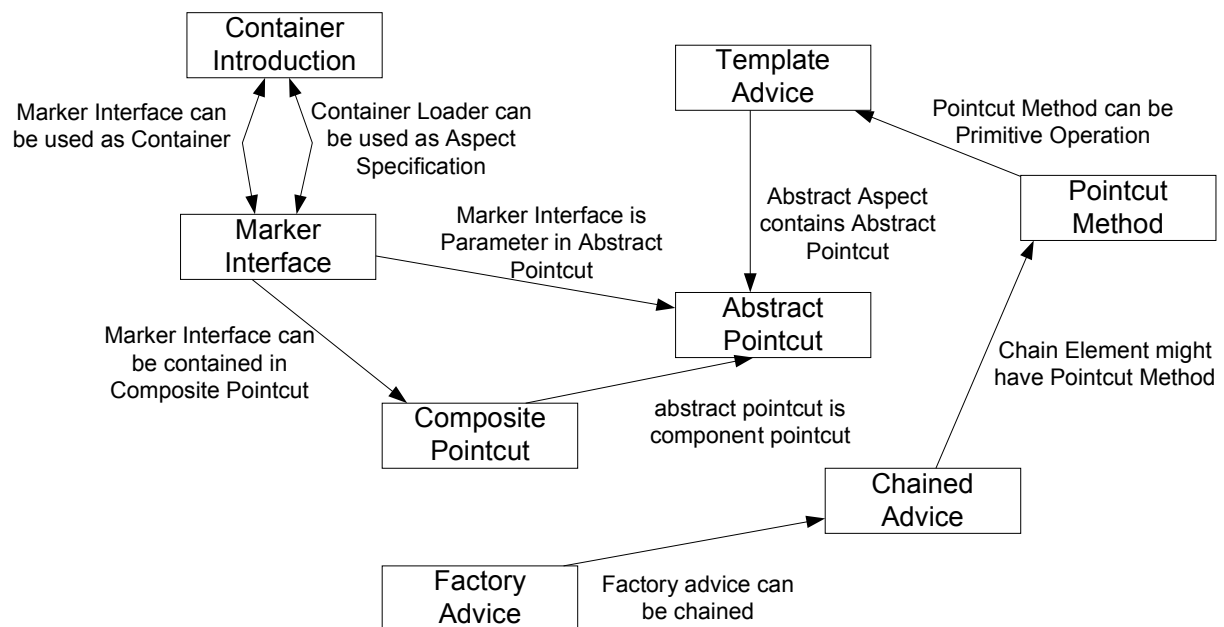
Container Introduction

Marker Interface can be used as Container

Container Loader can be used as Aspect Specification

Template Advice

Pointcut Method can be Primitive Operation

Pointcut Method

Abstract Aspect contains Abstract Pointcut

Marker Interface

Marker Interface is Parameter in Abstract Pointcut

Abstract Pointcut

Marker Interface can be contained in Composite Pointcut

Chain Element might have Pointcut Method

Composite Pointcut

abstract pointcut is component pointcut

Chained Advice

Factory Advice

Factory advice can be chained